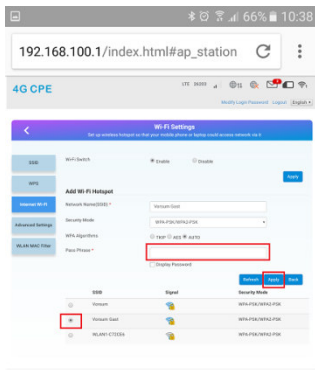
66% 10:38

192.168.100.1/index.html#ap_station

4G CPE

LTE

Modify Login Password Logout English

Wi-Fi Settings

Set up wireless hotspot so that your mobile phone or laptop could access network via it

SSID

WPS

Internet Wi-Fi

Advanced Settings

WLAN MAC Filter

Wi-Fi Switch

Enable

Disable

Apply

Add Wi-Fi Hotspot

Network Name(SSID) *

Vonsam Gast

Security Mode

WPA-PSK/WPA2-PSK

WPA Algorithms

TKIP

AES

AUTO

Pass Phrase *

Display Password

Refresh

Apply

Back

SSID

Signal

Security Mode

Vonsam

WPA-PSK/WPA2-PSK

Vonsam Gast

WPA-PSK/WPA2-PSK

WLAN1-C7CEE6

WPA-PSK/WPA2-PSK